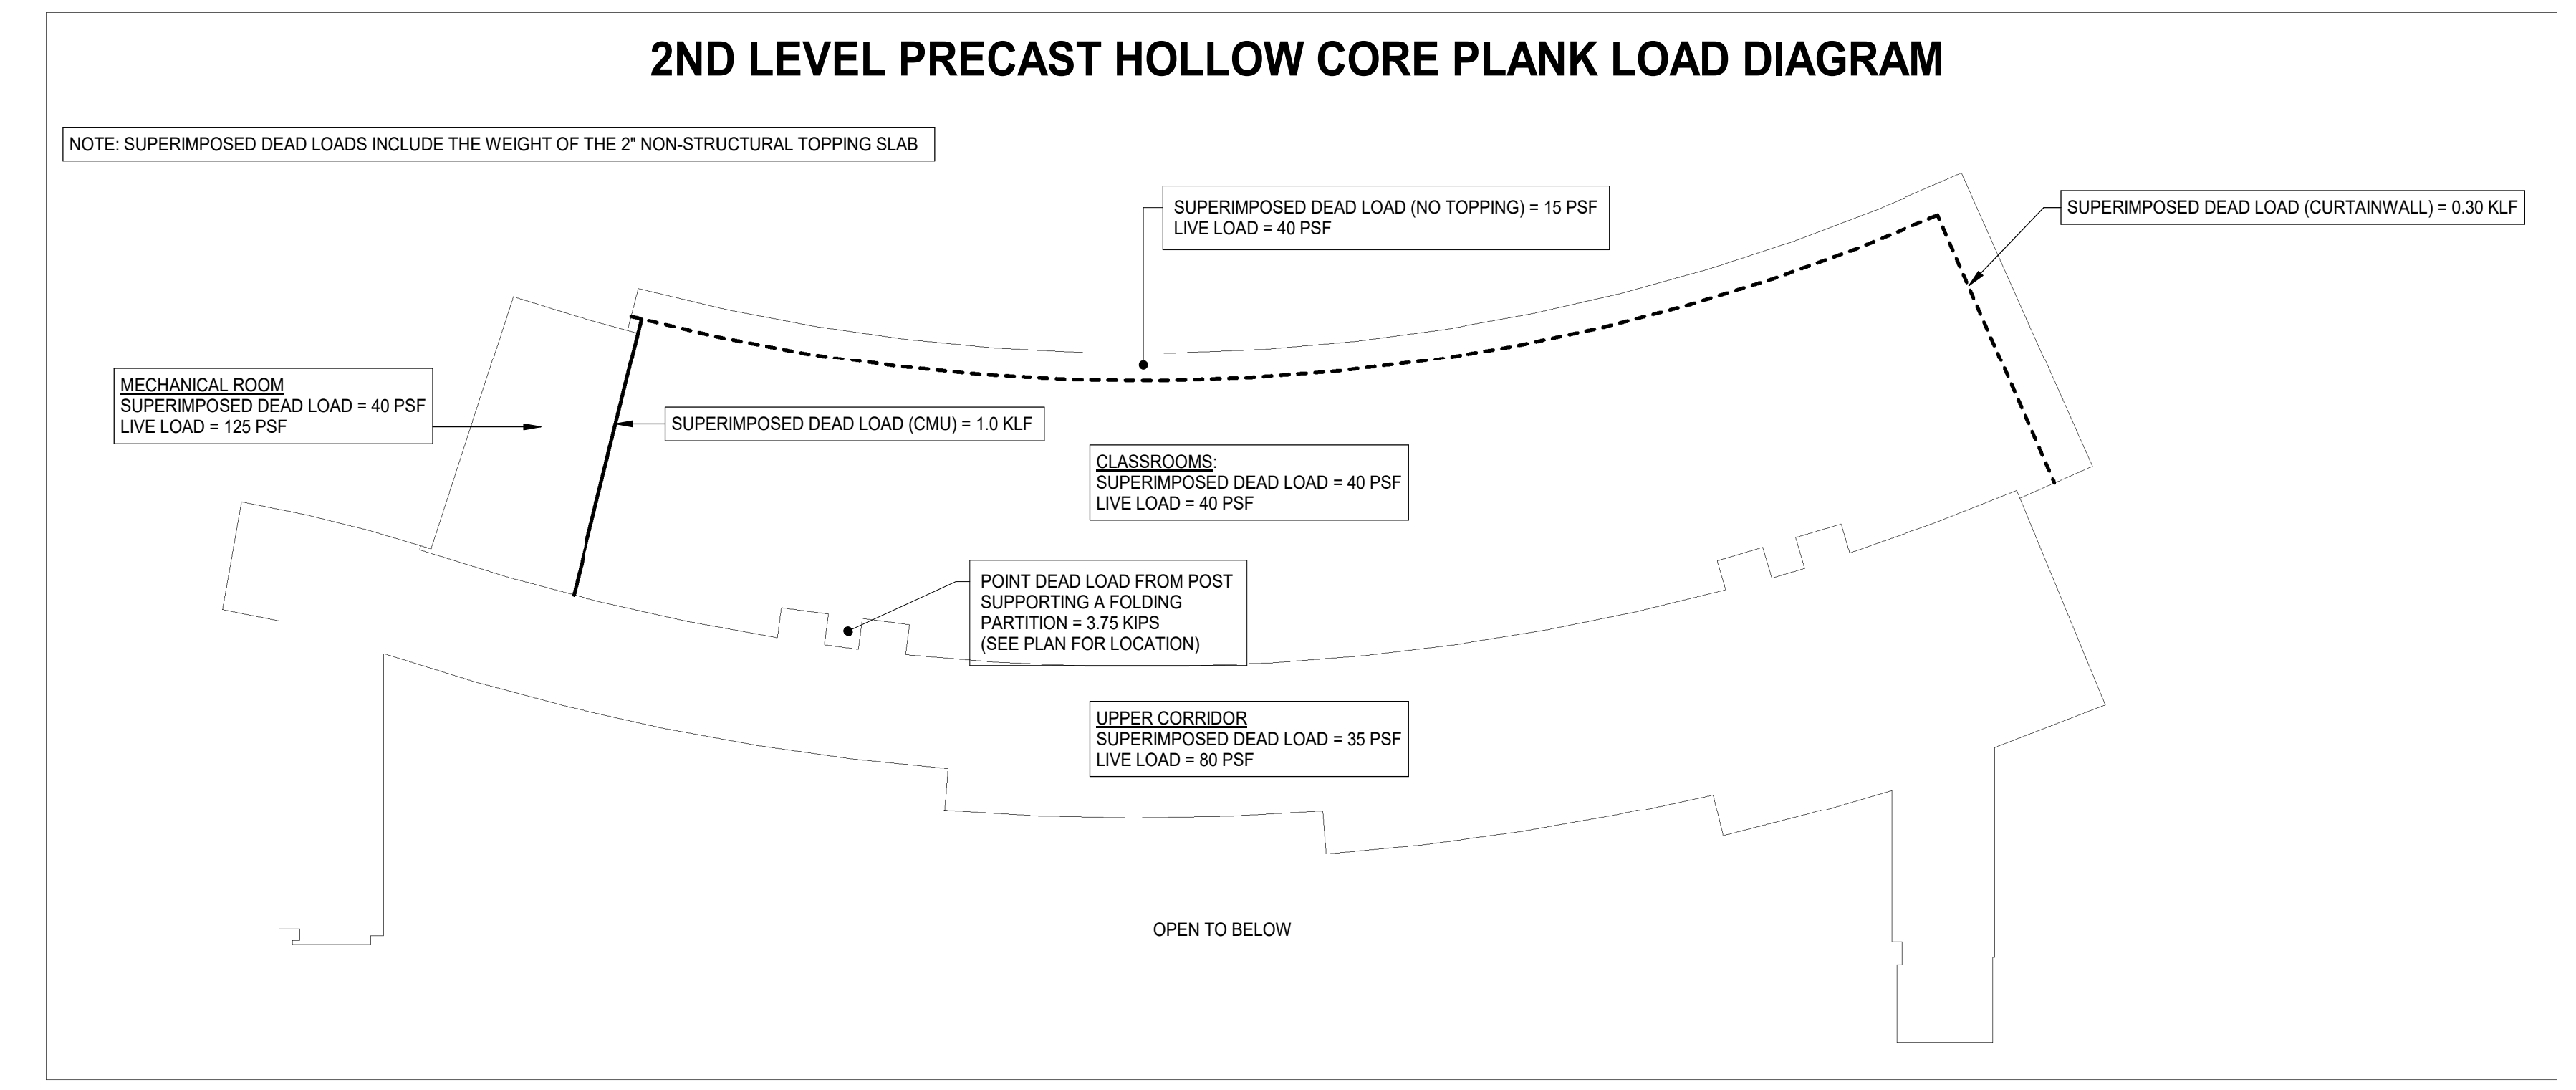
2ND LEVEL PRECAST HOLLOW CORE PLANK LOAD DIAGRAM

NOTE: SUPERIMPOSED DEAD LOADS INCLUDE THE WEIGHT OF THE 2" NON-STRUCTURAL TOPPING SLAB

SUPERIMPOSED DEAD LOAD (NO TOPPING) = 15 PSF
LIVE LOAD = 40 PSF

SUPERIMPOSED DEAD LOAD (CURTAINWALL) = 0.30 KLF

MECHANICAL ROOM
SUPERIMPOSED DEAD LOAD = 40 PSF
LIVE LOAD = 125 PSF

SUPERIMPOSED DEAD LOAD (CMU) = 1.0 KLF

CLASSROOMS:
SUPERIMPOSED DEAD LOAD = 40 PSF
LIVE LOAD = 40 PSF

POINT DEAD LOAD FROM POST
SUPPORTING A FOLDING
PARTITION = 3.75 KIPS
(SEE PLAN FOR LOCATION)

UPPER CORRIDOR
SUPERIMPOSED DEAD LOAD = 35 PSF
LIVE LOAD = 80 PSF

OPEN TO BELOW